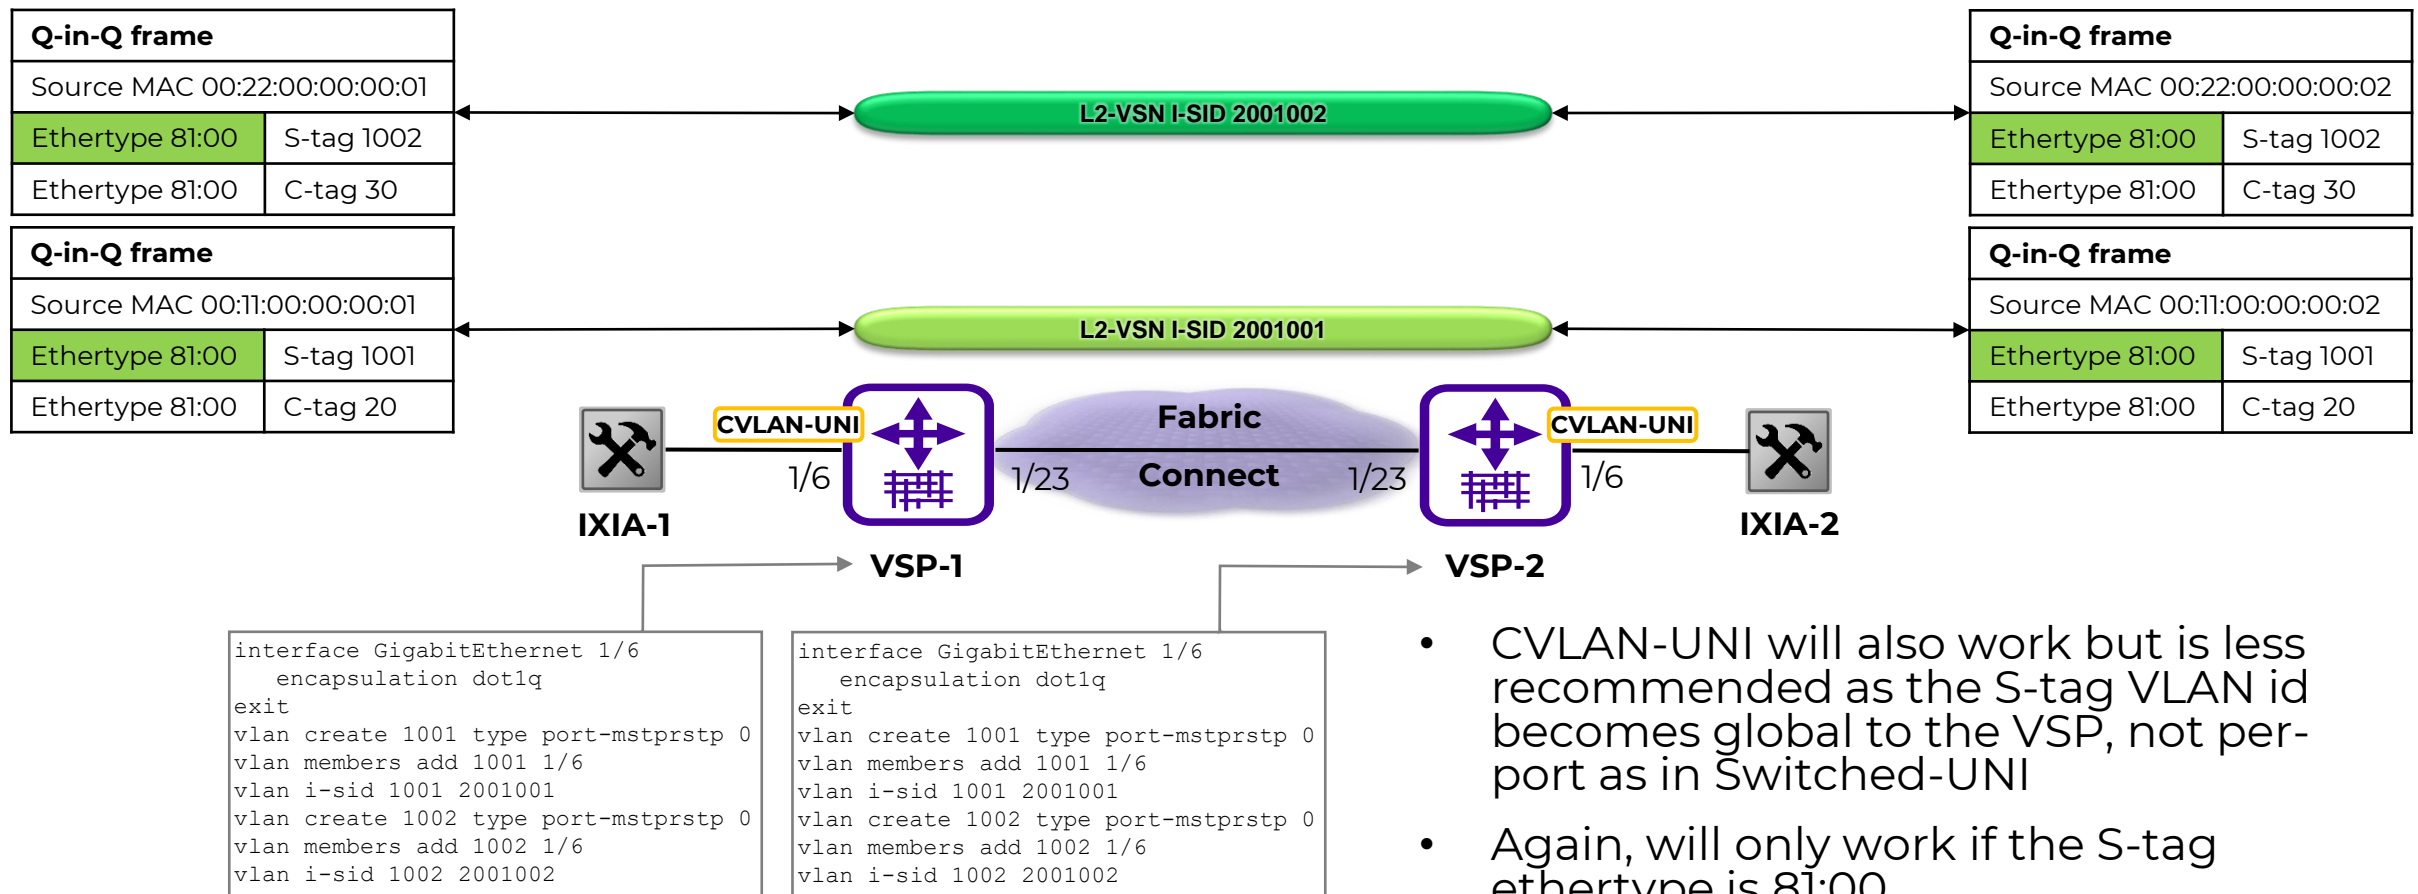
| Q-in-Q frame | |
|---|---|
| Source MAC 00:22:00:00:00:01 | |
| Ethertype 81:00 | S-tag 1002 |
| Ethertype 81:00 | C-tag 30 |

L2-VSN I-SID 2001002

| Q-in-Q frame | |
|---|---|
| Source MAC 00:22:00:00:00:02 | |
| Ethertype 81:00 | S-tag 1002 |
| Ethertype 81:00 | C-tag 30 |

| Q-in-Q frame | |
|---|---|
| Source MAC 00:11:00:00:00:01 | |
| Ethertype 81:00 | S-tag 1001 |
| Ethertype 81:00 | C-tag 20 |

L2-VSN I-SID 2001001

| Q-in-Q frame | |
|---|---|
| Source MAC 00:11:00:00:00:02 | |
| Ethertype 81:00 | S-tag 1001 |
| Ethertype 81:00 | C-tag 20 |

CVLAN-UNI 1/6 Fabric Connect 1/23 1/23 CVLAN-UNI 1/6

IXIA-1 VSP-1 VSP-2 IXIA-2

interface GigabitEthernet 1/6
encapsulation dot1q
exit
vlan create 1001 type port-mstprstp 0
vlan members add 1001 1/6
vlan i-sid 1001 2001001
vlan create 1002 type port-mstprstp 0
vlan members add 1002 1/6
vlan i-sid 1002 2001002

interface GigabitEthernet 1/6
encapsulation dot1q
exit
vlan create 1001 type port-mstprstp 0
vlan members add 1001 1/6
vlan i-sid 1001 2001001
vlan create 1002 type port-mstprstp 0
vlan members add 1002 1/6
vlan i-sid 1002 2001002

• CVLAN-UNI will also work but is less recommended as the S-tag VLAN id becomes global to the VSP, not per-port as in Switched-UNI

• Again, will only work if the S-tag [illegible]